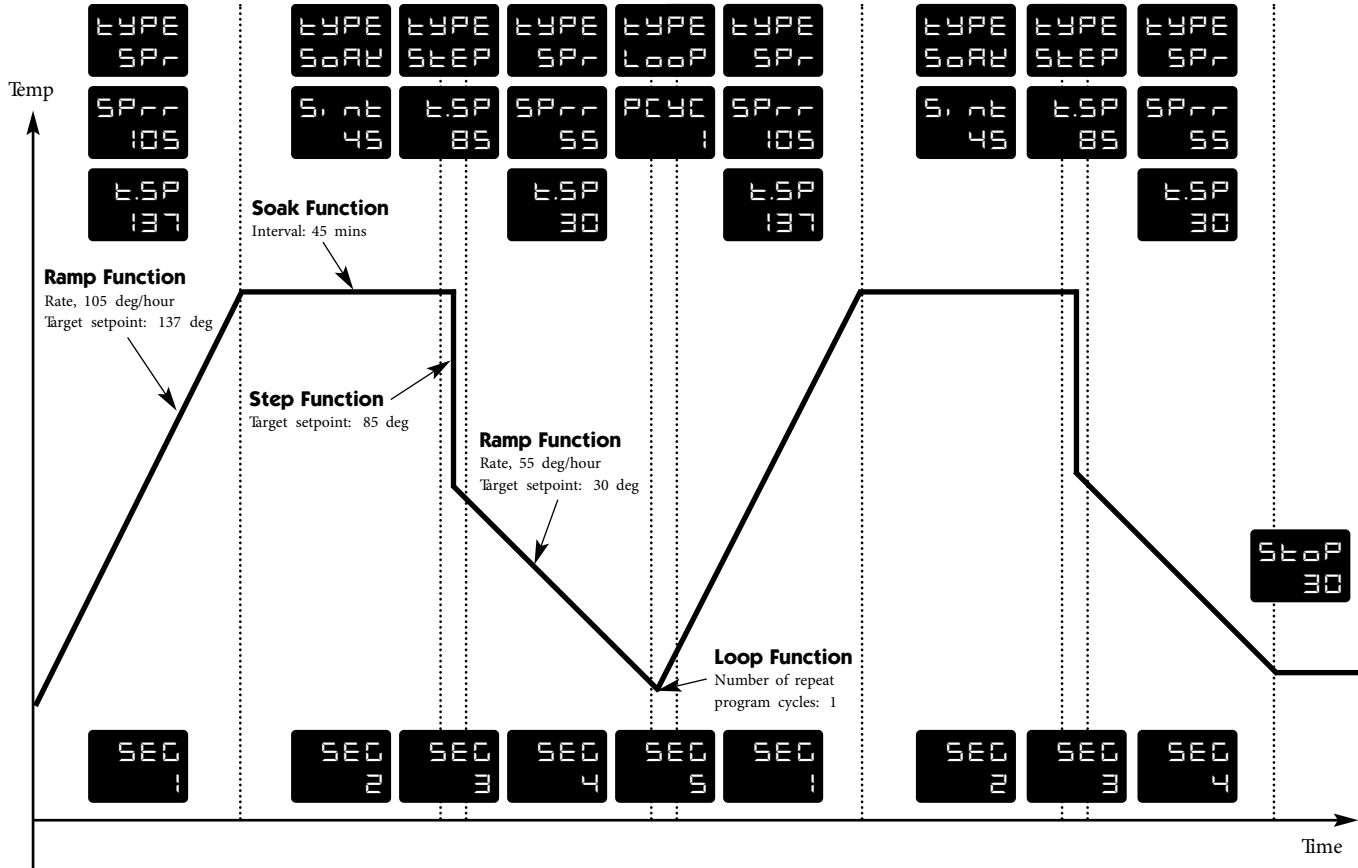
tYPE
SPr

tYPE
SoAK

tYPE
StEP

tYPE
SPr

tYPE
LooP

tYPE
SPr

tYPE
SoAK

tYPE
StEP

tYPE
SPr

Temp

SPrr
105

S.int
45

t.SP
85

SPrr
55

PCYC
1

SPrr
105

S.int
45

t.SP
85

SPrr
55

t.SP
137

t.SP
30

t.SP
137

t.SP
30

**Soak Function**
Interval: 45 mins

**Ramp Function**
Rate, 105 deg/hour
Target setpoint: 137 deg

**Step Function**
Target setpoint: 85 deg

**Ramp Function**
Rate, 55 deg/hour
Target setpoint: 30 deg

StoP
30

**Loop Function**
Number of repeat program cycles: 1

SEG
1

SEG
2

SEG
3

SEG
4

SEG
5

SEG
1

SEG
2

SEG
3

SEG
4

Time